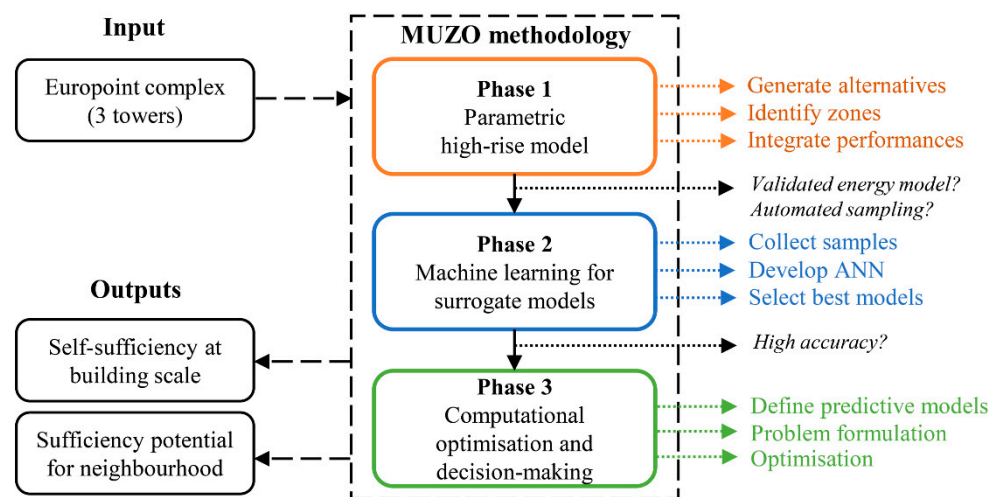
Input

Europoint complex (3 towers)

MUZO methodology

Phase 1
Parametric high-rise model

Generate alternatives
Identify zones
Integrate performances

Validated energy model?
Automated sampling?

Phase 2
Machine learning for surrogate models

Collect samples
Develop ANN
Select best models

High accuracy?

Outputs

Self-sufficiency at building scale

Sufficiency potential for neighbourhood

Phase 3
Computational optimisation and decision-making

Define predictive models
Problem formulation
Optimisation